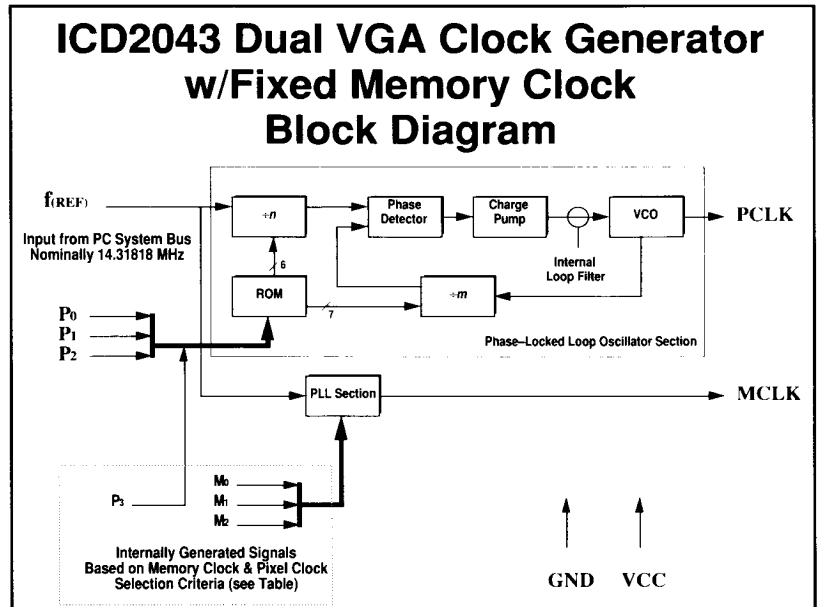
ICD2043 Dual VGA Clock Generator w/Fixed Memory Clock Block Diagram

$f_{(REF)}$

Input from PC System Bus Nominally 14.31818 MHz

$\div n$

Phase Detector

Charge Pump

VCO

PCLK

6

Internal Loop Filter

ROM

7

$\div m$

$P_0$
$P_1$
$P_2$

Phase–Locked Loop Oscillator Section

PLL Section

MCLK

$P_3$

$M_0$
$M_1$
$M_2$

Internally Generated Signals Based on Memory Clock & Pixel Clock Selection Criteria (see Table)

GND VCC